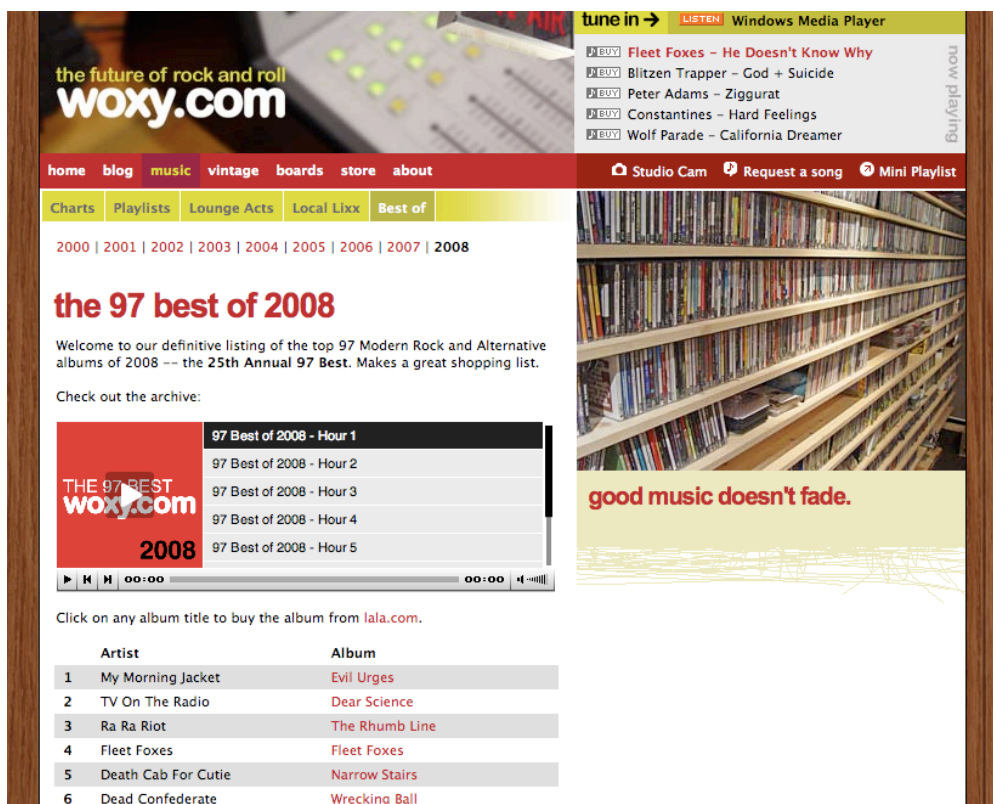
the future of rock and roll
woxy.com

tune in → LISTEN Windows Media Player

BUY Fleet Foxes – He Doesn't Know Why
BUY Blitzen Trapper – God + Suicide
BUY Peter Adams – Ziggurat
BUY Constantines – Hard Feelings
BUY Wolf Parade – California Dreamer

now playing

home blog music vintage boards store about

Studio Cam Request a song Mini Playlist

Charts Playlists Lounge Acts Local Lixx Best of

2000 | 2001 | 2002 | 2003 | 2004 | 2005 | 2006 | 2007 | 2008

the 97 best of 2008

Welcome to our definitive listing of the top 97 Modern Rock and Alternative albums of 2008 -- the 25th Annual 97 Best. Makes a great shopping list.

Check out the archive:

THE 97 BEST
woxy.com
2008

97 Best of 2008 - Hour 1
97 Best of 2008 - Hour 2
97 Best of 2008 - Hour 3
97 Best of 2008 - Hour 4
97 Best of 2008 - Hour 5

00:00 00:00

good music doesn't fade.

Click on any album title to buy the album from lala.com.

| | Artist | Album |
|---|---|---|
| 1 | My Morning Jacket | Evil Urges |
| 2 | TV On The Radio | Dear Science |
| 3 | Ra Ra Riot | The Rhumb Line |
| 4 | Fleet Foxes | Fleet Foxes |
| 5 | Death Cab For Cutie | Narrow Stairs |
| 6 | Dead Confederate | Wrecking Ball |